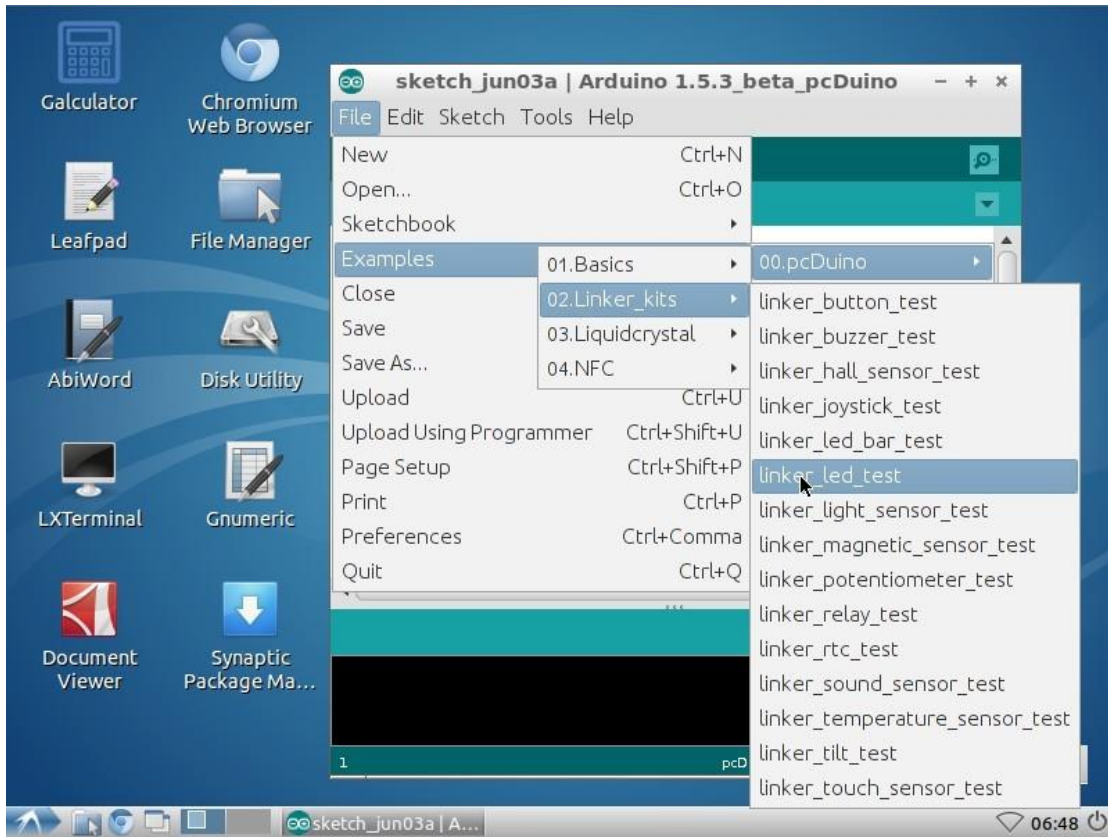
Galculator

Chromium Web Browser

Leafpad

File Manager

AbiWord

Disk Utility

LXTerminal

Gnumeric

Document Viewer

Synaptic Package Ma...

sketch_jun03a | Arduino 1.5.3_beta_pcDuino − + ×

File Edit Sketch Tools Help

| | |
|---|---|
| New | Ctrl+N |
| Open... | Ctrl+O |
| Sketchbook | ▸ |
| Examples | |
| Close | |
| Save | |
| Save As... | |
| Upload | Ctrl+U |
| Upload Using Programmer | Ctrl+Shift+U |
| Page Setup | Ctrl+Shift+P |
| Print | Ctrl+P |
| Preferences | Ctrl+Comma |
| Quit | Ctrl+Q |

01.Basics ▸
02.Linker_kits ▸
03.Liquidcrystal ▸
04.NFC ▸

00.pcDuino ▸
linker_button_test
linker_buzzer_test
linker_hall_sensor_test
linker_joystick_test
linker_led_bar_test
linker_led_test
linker_light_sensor_test
linker_magnetic_sensor_test
linker_potentiometer_test
linker_relay_test
linker_rtc_test
linker_sound_sensor_test
linker_temperature_sensor_test
linker_tilt_test
linker_touch_sensor_test

1 pcD

sketch_jun03a | A...

06:48